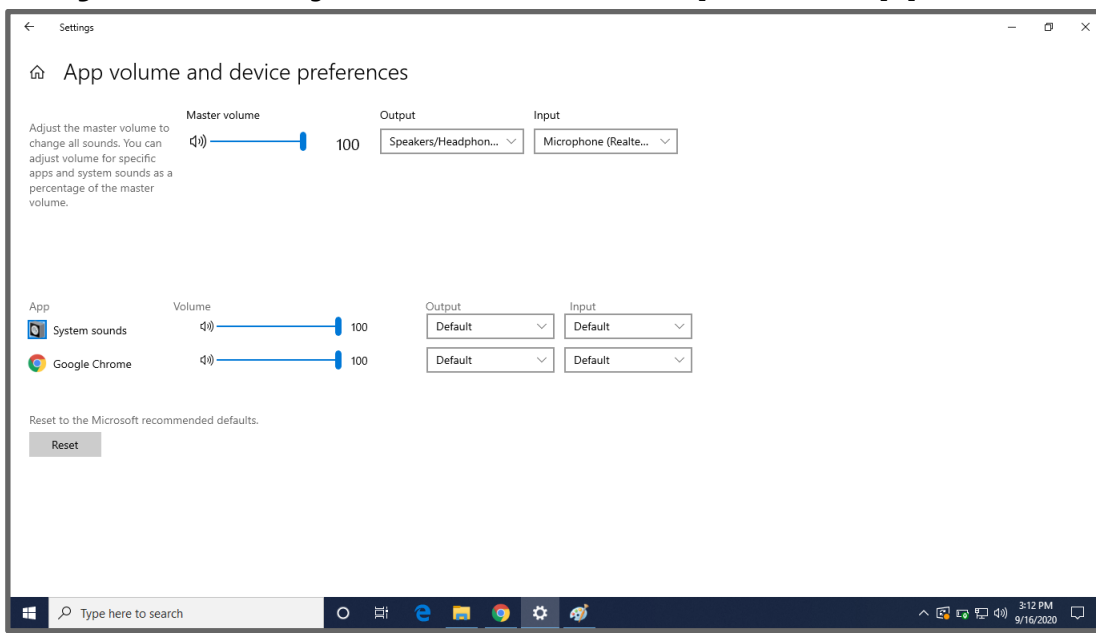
Settings

App volume and device preferences

Adjust the master volume to change all sounds. You can adjust volume for specific apps and system sounds as a percentage of the master volume.

Master volume

100

Output

Speakers/Headphon...

Input

Microphone (Realte...

| App | Volume | | Output | Input |
|---|---|---|---|---|
| System sounds | | 100 | Default | Default |
| Google Chrome | | 100 | Default | Default |

Reset to the Microsoft recommended defaults.

Reset

Type here to search

3:12 PM
9/16/2020